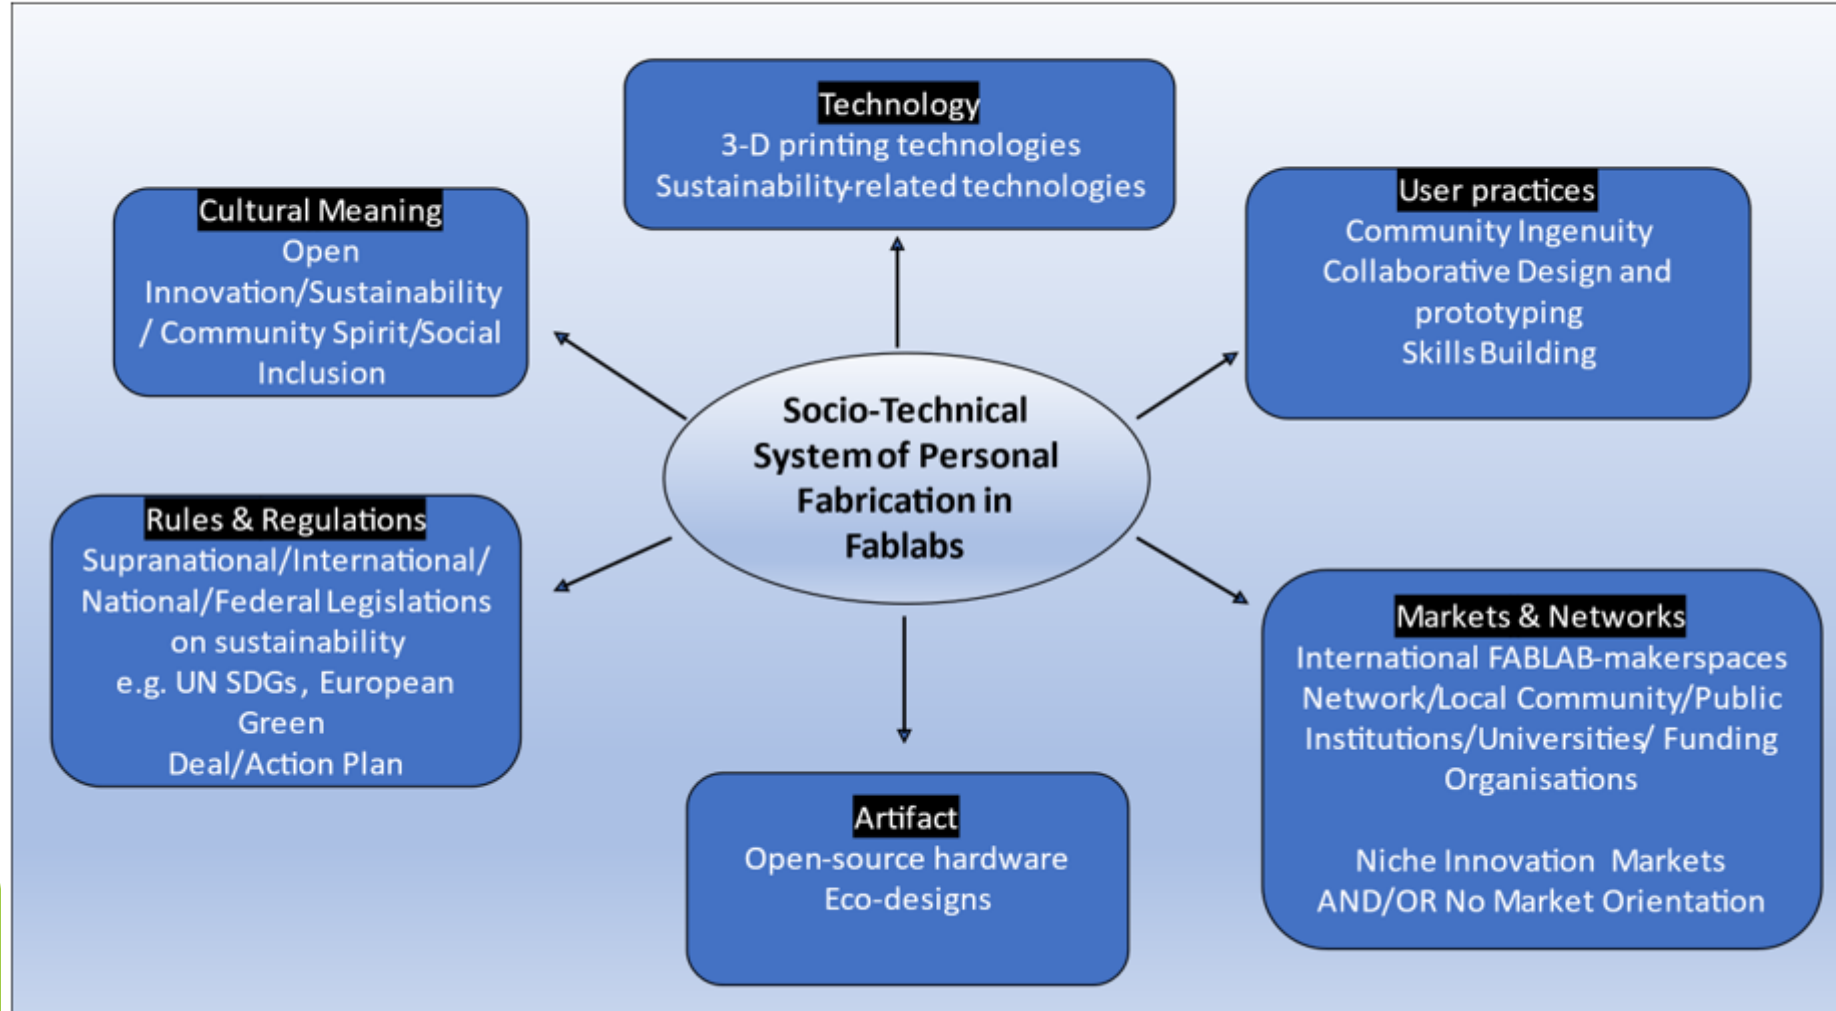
Technology
3-D printing technologies
Sustainability-related technologies

Cultural Meaning
Open Innovation/Sustainability / Community Spirit/Social Inclusion

User practices
Community Ingenuity
Collaborative Design and prototyping
Skills Building

Socio-Technical System of Personal Fabrication in Fablabs

Rules & Regulations
Supranational/International/ National/Federal Legislations on sustainability
e.g. UN SDGs, European Green Deal/Action Plan

Markets & Networks
International FABLAB-makerspaces Network/Local Community/Public Institutions/Universities/ Funding Organisations

Niche Innovation Markets
AND/OR No Market Orientation

Artifact
Open-source hardware
Eco-designs